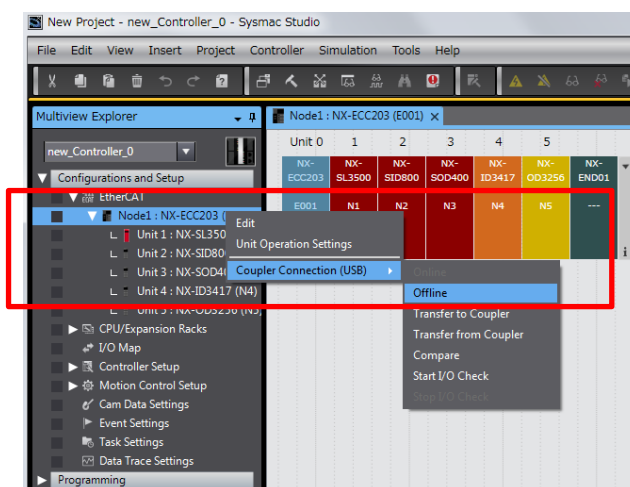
New Project - new_Controller_0 - Sysmac Studio

File Edit View Insert Project Controller Simulation Tools Help

Multiview Explorer

new_Controller_0

Configurations and Setup

EtherCAT

Node1 : NX-ECC203 (

Unit 1 : NX-SL350

Unit 2 : NX-SID80

Unit 3 : NX-SOD4

Unit 4 : NX-ID3417 (N4)

Unit 5 : NX-OD3256 (N5

CPU/Expansion Racks

I/O Map

Controller Setup

Motion Control Setup

Cam Data Settings

Event Settings

Task Settings

Data Trace Settings

Programming

Node1 : NX-ECC203 (E001)

| Unit 0 | 1 | 2 | 3 | 4 | 5 | |
|---|---|---|---|---|---|---|
| NX-ECC203 | NX-SL3500 | NX-SID800 | NX-SOD400 | NX-ID3417 | NX-OD3256 | NX-END01 |
| E001 | N1 | N2 | N3 | N4 | N5 | --- |

Edit

Unit Operation Settings

Coupler Connection (USB)

Online

Offline

Transfer to Coupler

Transfer from Coupler

Compare

Start I/O Check

Stop I/O Check